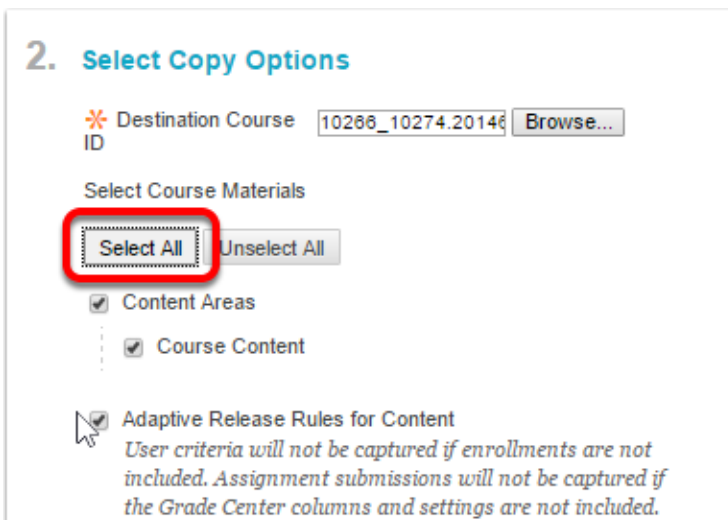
2. Select Copy Options

✱ Destination Course ID 10266_10274.20146 Browse...

Select Course Materials

Select All Unselect All

Content Areas

Course Content

Adaptive Release Rules for Content
User criteria will not be captured if enrollments are not included. Assignment submissions will not be captured if the Grade Center columns and settings are not included.